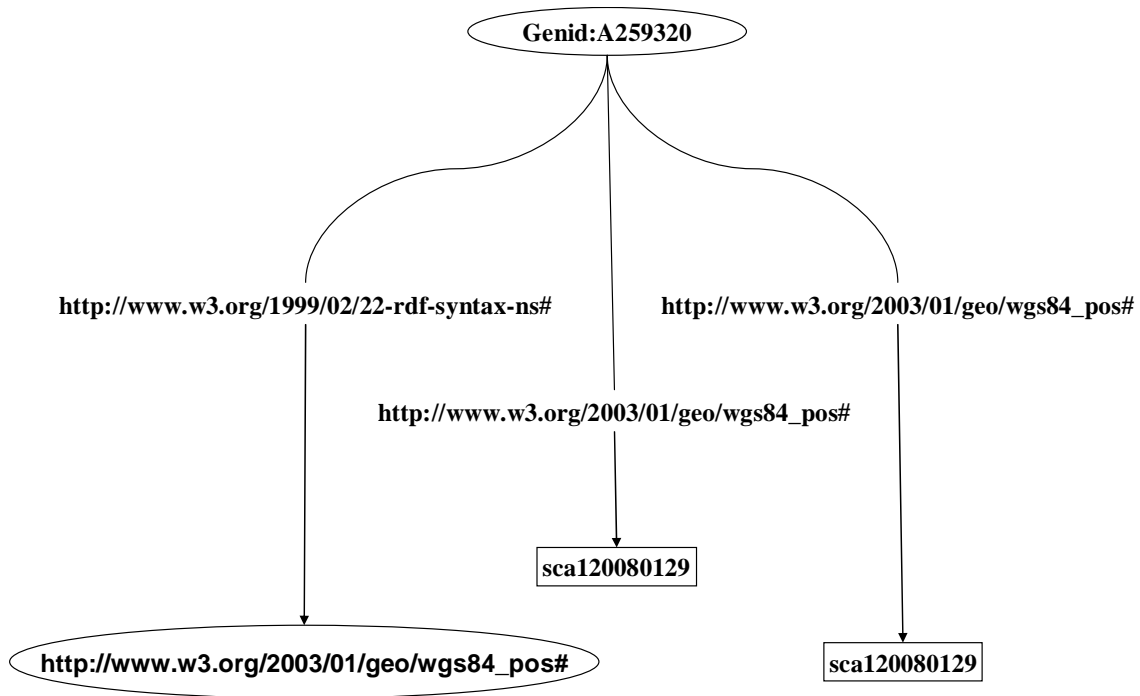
Genid:A259320

http://www.w3.org/1999/02/22-rdf-syntax-ns#

http://www.w3.org/2003/01/geo/wgs84_pos#

http://www.w3.org/2003/01/geo/wgs84_pos#

sca120080129

http://www.w3.org/2003/01/geo/wgs84_pos#

sca120080129